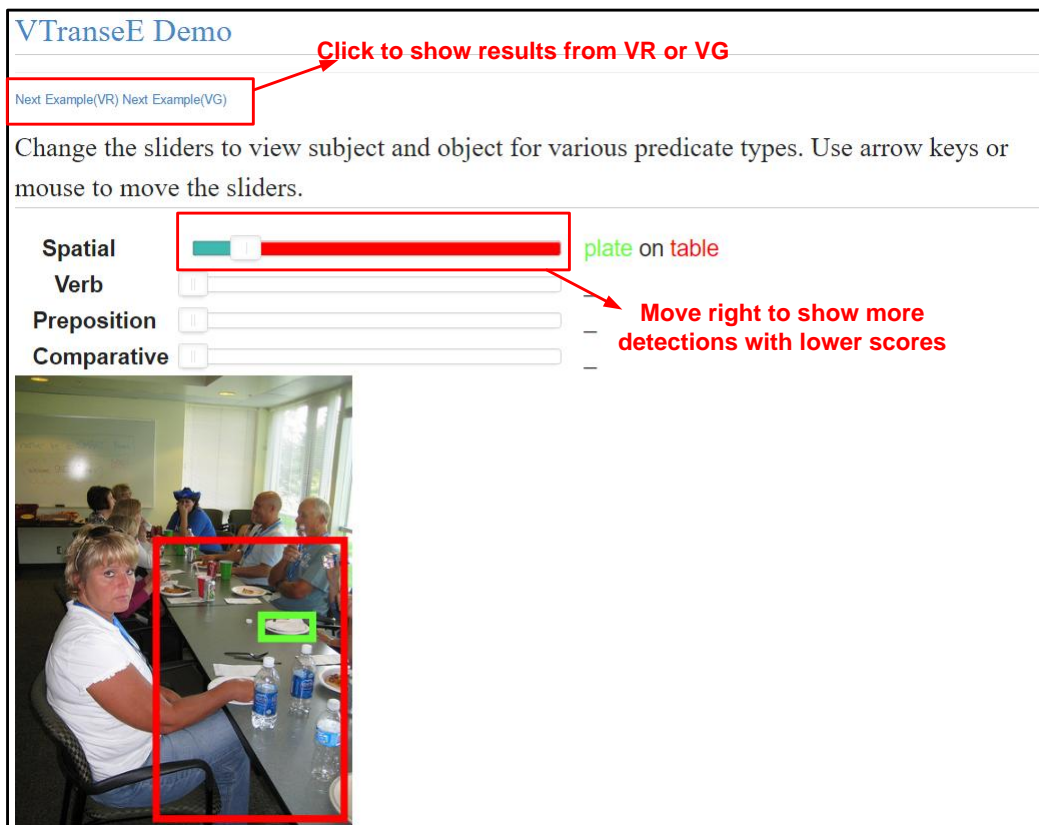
VTranseE Demo

Click to show results from VR or VG

Next Example(VR) Next Example(VG)

Change the sliders to view subject and object for various predicate types. Use arrow keys or mouse to move the sliders.

Spatial plate on table

Verb _

Preposition _

Comparative _

Move right to show more detections with lower scores